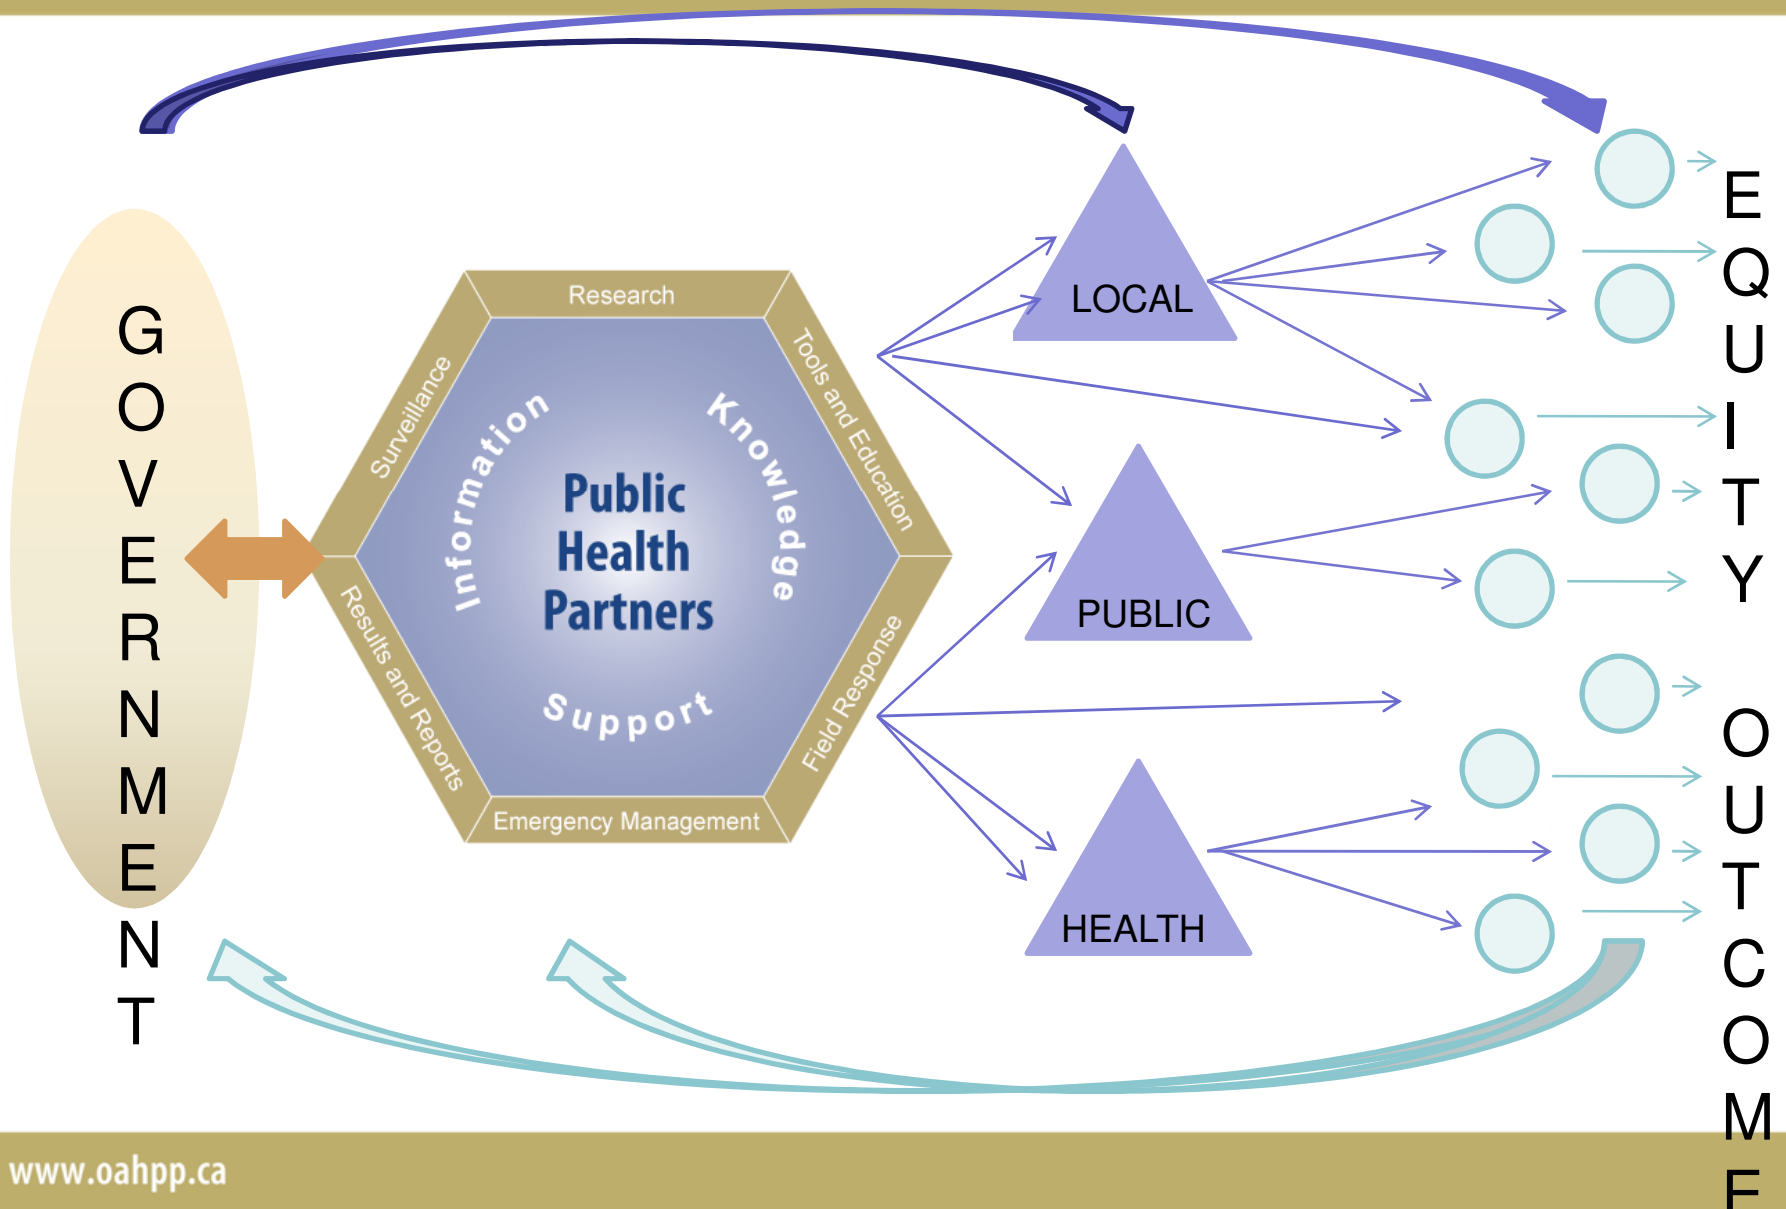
GOVERNMENT

Research
Surveillance
Tools and Education
Information
Knowledge
Public Health Partners
Support
Results and Reports
Field Response
Emergency Management

LOCAL

PUBLIC

HEALTH

EQUITY

OUTCOME

www.oahpp.ca